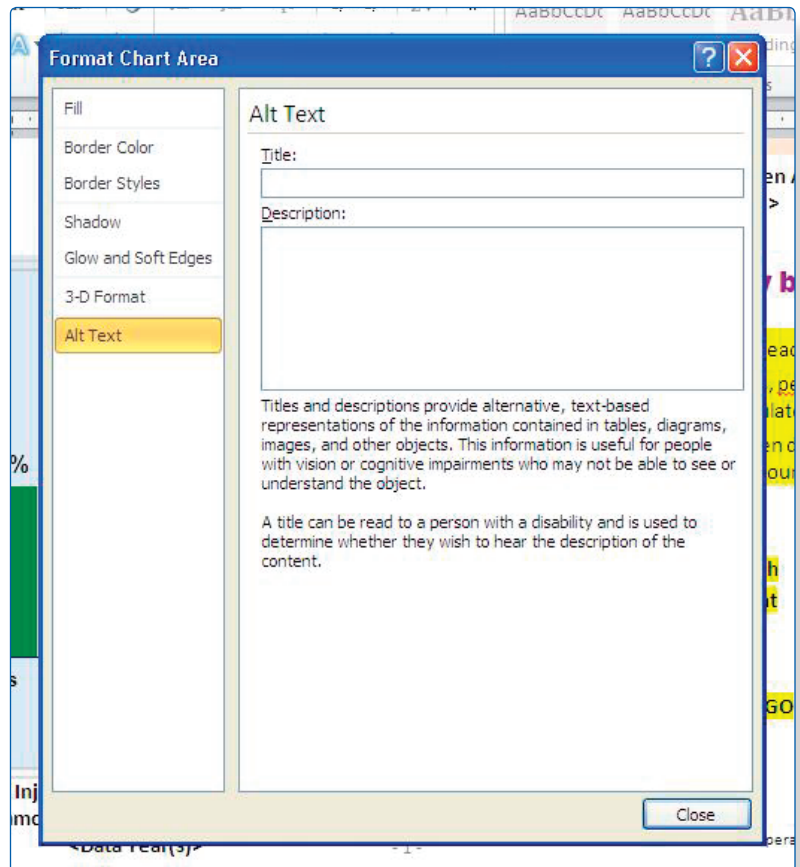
Format Chart Area

Fill
Border Color
Border Styles
Shadow
Glow and Soft Edges
3-D Format
Alt Text

Alt Text

Title:

Description:

Titles and descriptions provide alternative, text-based representations of the information contained in tables, diagrams, images, and other objects. This information is useful for people with vision or cognitive impairments who may not be able to see or understand the object.

A title can be read to a person with a disability and is used to determine whether they wish to hear the description of the content.

Close